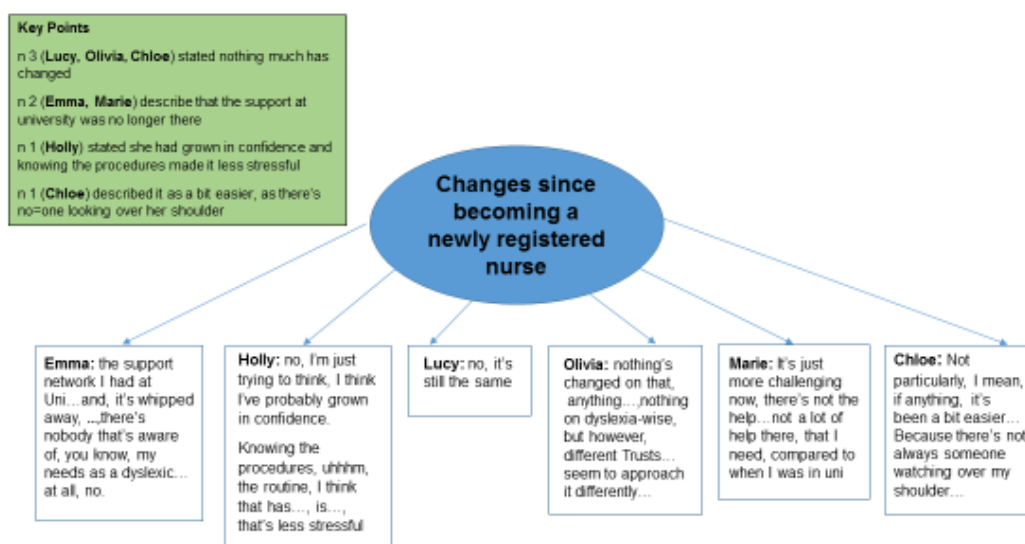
Key Points

n 3 (Lucy, Olivia, Chloe) stated nothing much has changed

n 2 (Emma, Marie) describe that the support at university was no longer there

n 1 (Holly) stated she had grown in confidence and knowing the procedures made it less stressful

n 1 (Chloe) described it as a bit easier, as there's no=one looking over her shoulder

Changes since becoming a newly registered nurse

Emma: the support network I had at Uni…and, it's whipped away, ..,there's nobody that's aware of, you know, my needs as a dyslexic… at all, no.

Holly: no, I'm just trying to think, I think I've probably grown in confidence.

Knowing the procedures, uhhhm, the routine, I think that has…, is…, that's less stressful

Lucy: no, it's still the same

Olivia: nothing's changed on that, anything…,nothing on dyslexia-wise, but however, different Trusts… seem to approach it differently…

Marie: It's just more challenging now, there's not the help…not a lot of help there, that I need, compared to when I was in uni

Chloe: Not particularly, I mean, if anything, it's been a bit easier… Because there's not always someone watching over my shoulder…